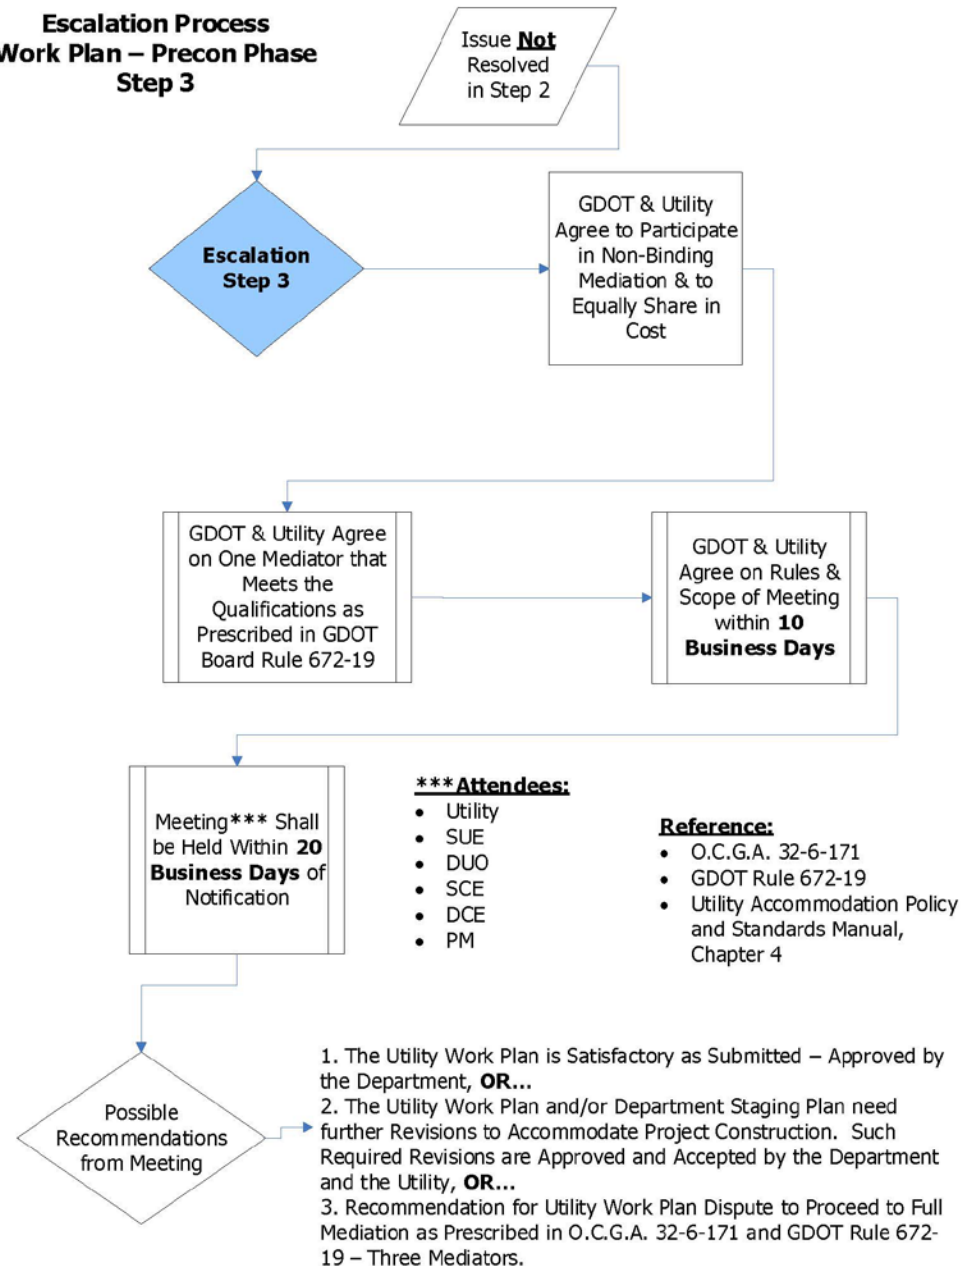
Escalation Process
Work Plan – Precon Phase
Step 3

Issue **Not** Resolved in Step 2

**Escalation Step 3**

GDOT & Utility Agree to Participate in Non-Binding Mediation & to Equally Share in Cost

GDOT & Utility Agree on One Mediator that Meets the Qualifications as Prescribed in GDOT Board Rule 672-19

GDOT & Utility Agree on Rules & Scope of Meeting within **10 Business Days**

Meeting*** Shall be Held Within **20 Business Days** of Notification

***Attendees:
- Utility
- SUE
- DUO
- SCE
- DCE
- PM

Reference:
- O.C.G.A. 32-6-171
- GDOT Rule 672-19
- Utility Accommodation Policy and Standards Manual, Chapter 4

Possible Recommendations from Meeting

1. The Utility Work Plan is Satisfactory as Submitted – Approved by the Department, **OR...**
2. The Utility Work Plan and/or Department Staging Plan need further Revisions to Accommodate Project Construction. Such Required Revisions are Approved and Accepted by the Department and the Utility, **OR...**
3. Recommendation for Utility Work Plan Dispute to Proceed to Full Mediation as Prescribed in O.C.G.A. 32-6-171 and GDOT Rule 672-19 – Three Mediators.